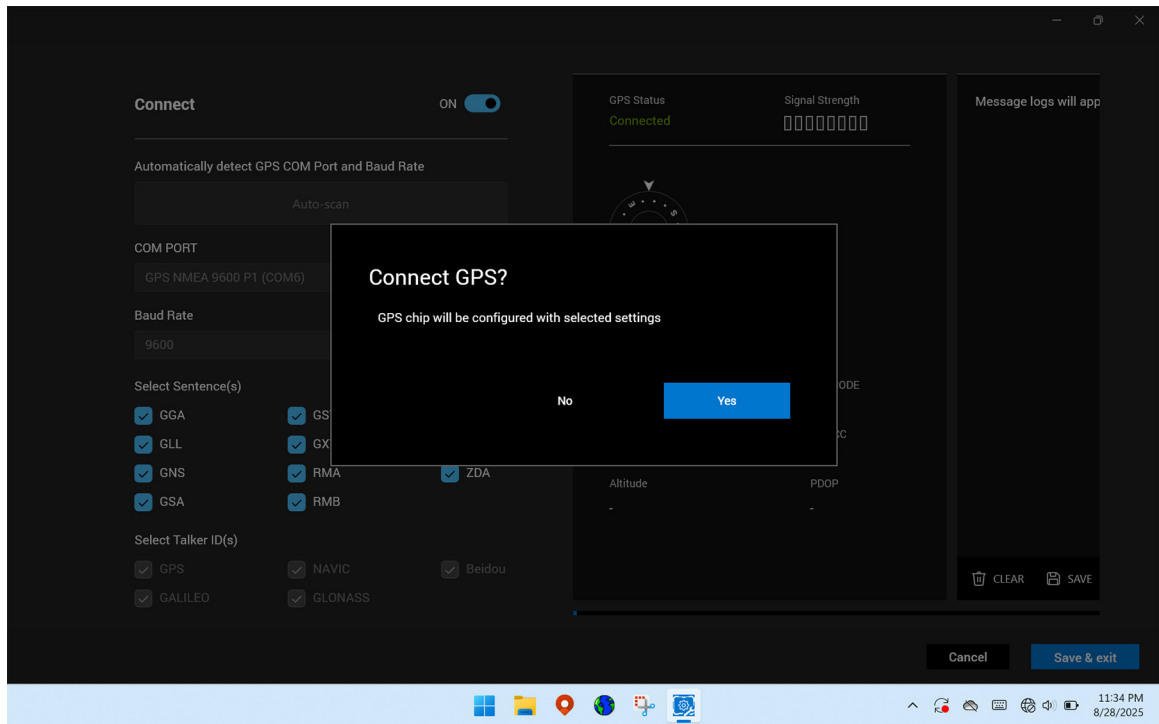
Connect

ON

Automatically detect GPS COM Port and Baud Rate

Auto-scan

COM PORT

GPS NMEA 9600 P1 (COM6)

Baud Rate

9600

Select Sentence(s)

GGA GS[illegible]

GLL GX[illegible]

GNS RMA ZDA

GSA RMB

Select Talker ID(s)

GPS NAVIC Beidou

GALILEO GLONASS

GPS Status

Connected

Signal Strength

Message logs will app

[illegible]ODE

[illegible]C

Altitude
-

PDOP
-

CLEAR SAVE

Connect GPS?

GPS chip will be configured with selected settings

No

Yes

Cancel

Save & exit

11:34 PM
8/28/2025